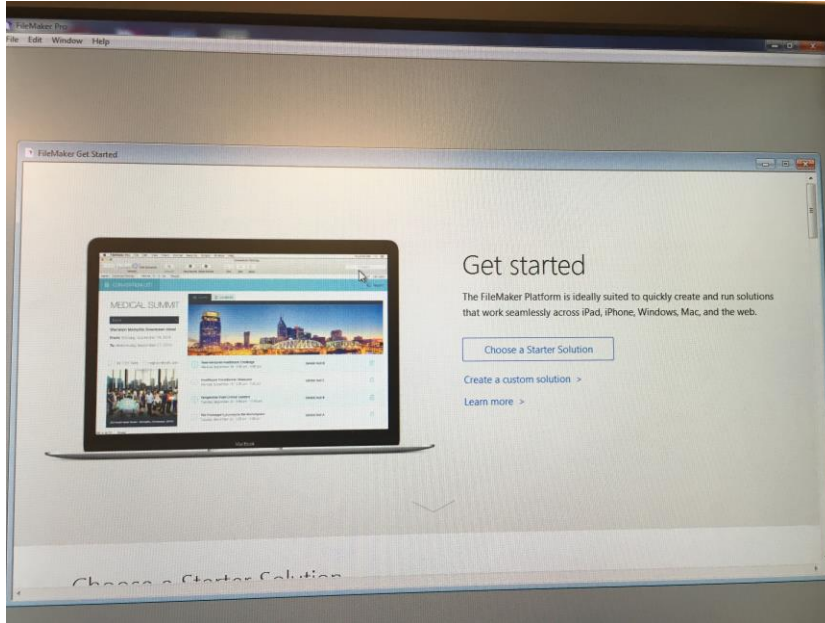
FileMaker Pro
File Edit Window Help

FileMaker Get Started

MEDICAL SUMMIT

Get started

The FileMaker Platform is ideally suited to quickly create and run solutions that work seamlessly across iPad, iPhone, Windows, Mac, and the web.

Choose a Starter Solution

Create a custom solution >

Learn more >

Choose a Starter Solution